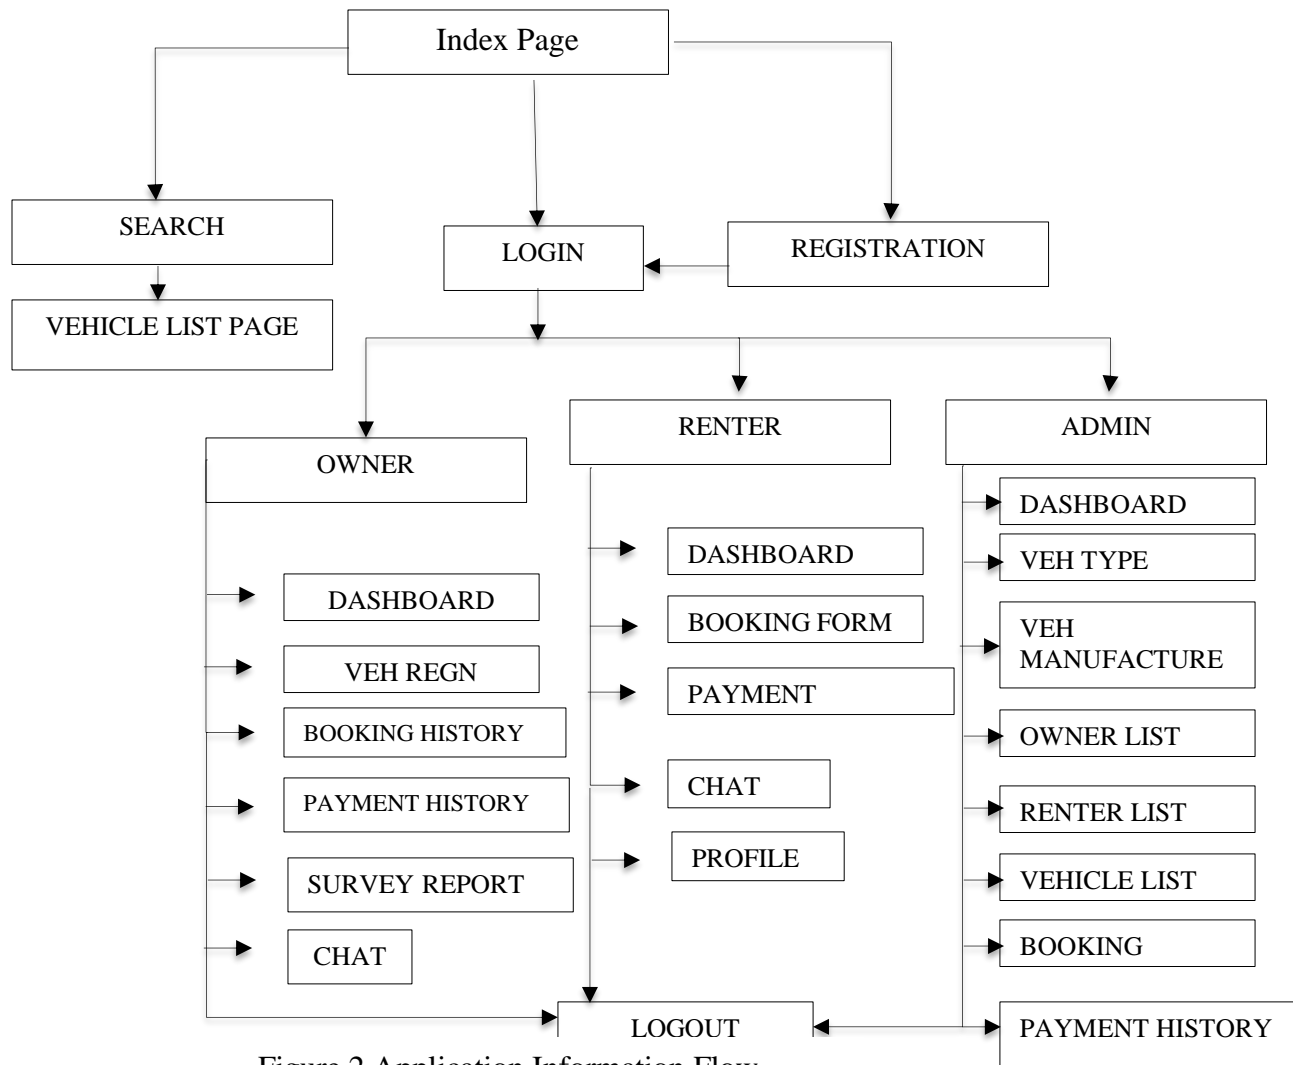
Index Page

SEARCH

VEHICLE LIST PAGE

LOGIN

REGISTRATION

OWNER

DASHBOARD

VEH REGN

BOOKING HISTORY

PAYMENT HISTORY

SURVEY REPORT

CHAT

RENTER

DASHBOARD

BOOKING FORM

PAYMENT

CHAT

PROFILE

ADMIN

DASHBOARD

VEH TYPE

VEH MANUFACTURE

OWNER LIST

RENTER LIST

VEHICLE LIST

BOOKING

PAYMENT HISTORY

LOGOUT

Figure 2 Application Information Flow